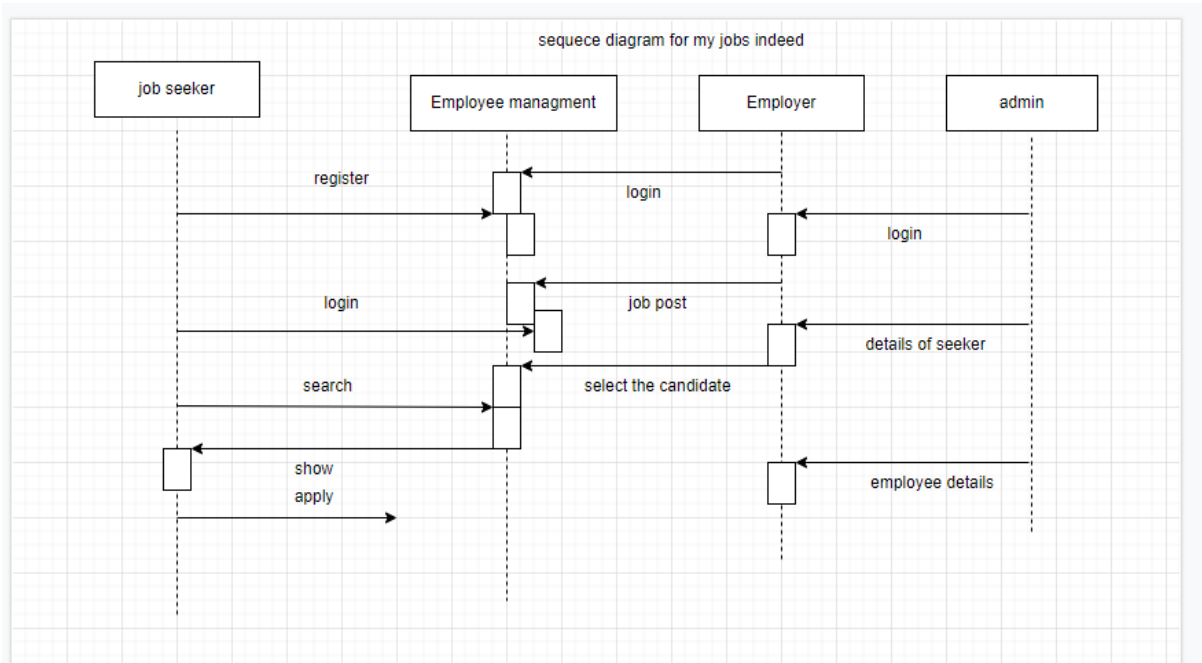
sequece diagram for my jobs indeed

job seeker

Employee managment

Employer

admin

register

login

login

login

job post

details of seeker

search

select the candidate

show

apply

employee details